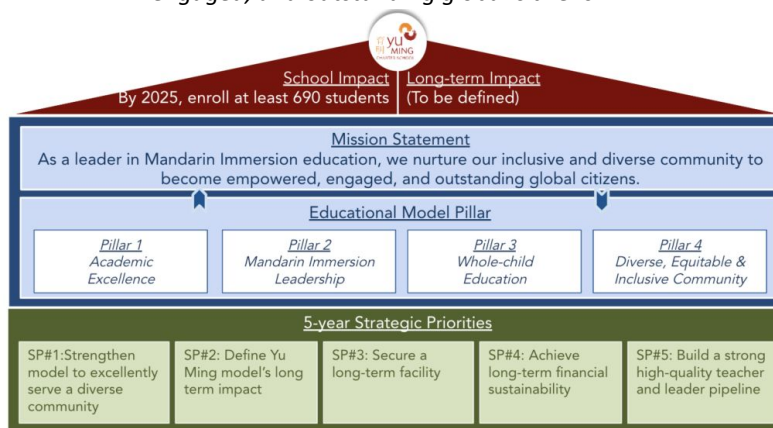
engaged, and outstanding global citizens.

YU MING CHARTER SCHOOLS

School Impact
By 2025, enroll at least 690 students

Long-term Impact
(To be defined)

Mission Statement
As a leader in Mandarin Immersion education, we nurture our inclusive and diverse community to become empowered, engaged, and outstanding global citizens.

Educational Model Pillar

Pillar 1
Academic Excellence

Pillar 2
Mandarin Immersion Leadership

Pillar 3
Whole-child Education

Pillar 4
Diverse, Equitable & Inclusive Community

5-year Strategic Priorities

SP#1:Strengthen model to excellently serve a diverse community

SP#2: Define Yu Ming model's long term impact

SP#3: Secure a long-term facility

SP#4: Achieve long-term financial sustainability

SP#5: Build a strong high-quality teacher and leader pipeline